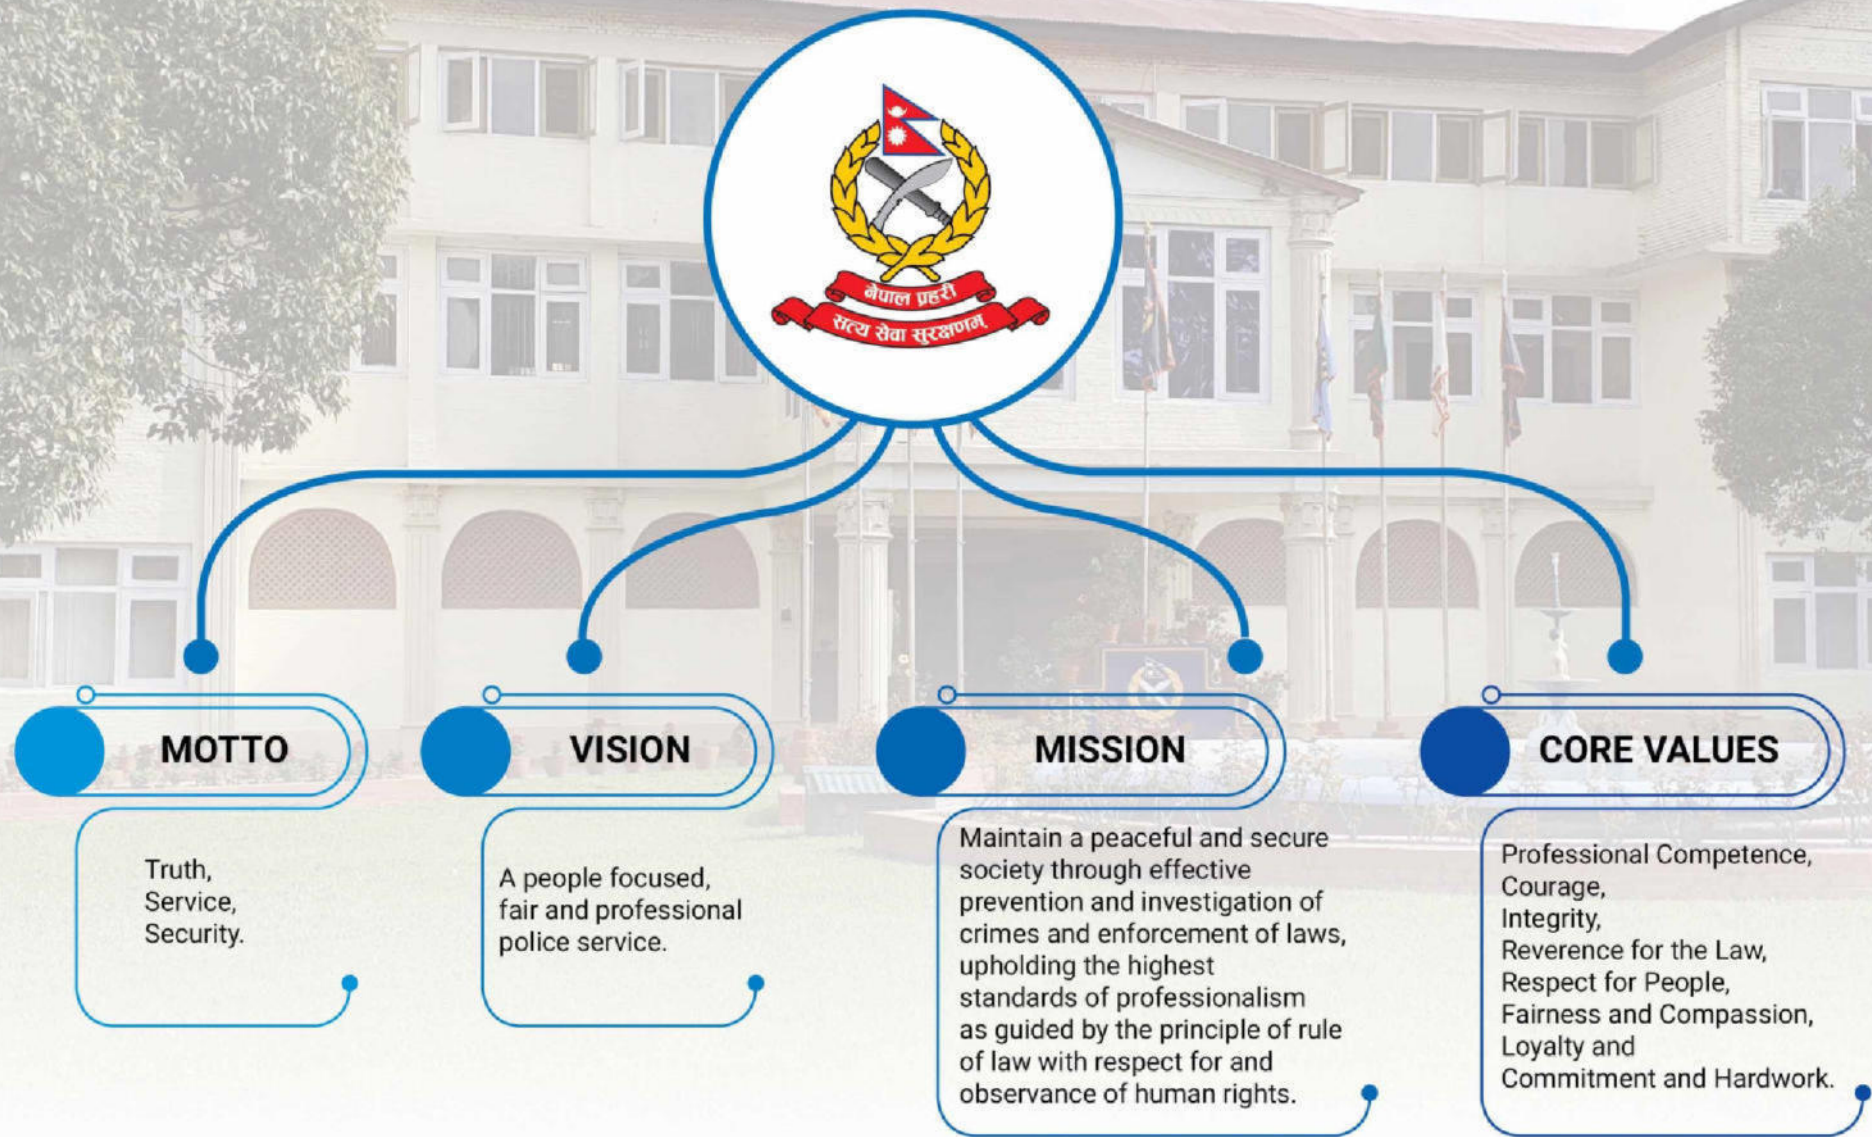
नेपाल प्रहरी
सत्य सेवा सुरक्षणम्

MOTTO

Truth,
Service,
Security.

VISION

A people focused, fair and professional police service.

MISSION

Maintain a peaceful and secure society through effective prevention and investigation of crimes and enforcement of laws, upholding the highest standards of professionalism as guided by the principle of rule of law with respect for and observance of human rights.

CORE VALUES

Professional Competence,
Courage,
Integrity,
Reverence for the Law,
Respect for People,
Fairness and Compassion,
Loyalty and
Commitment and Hardwork.